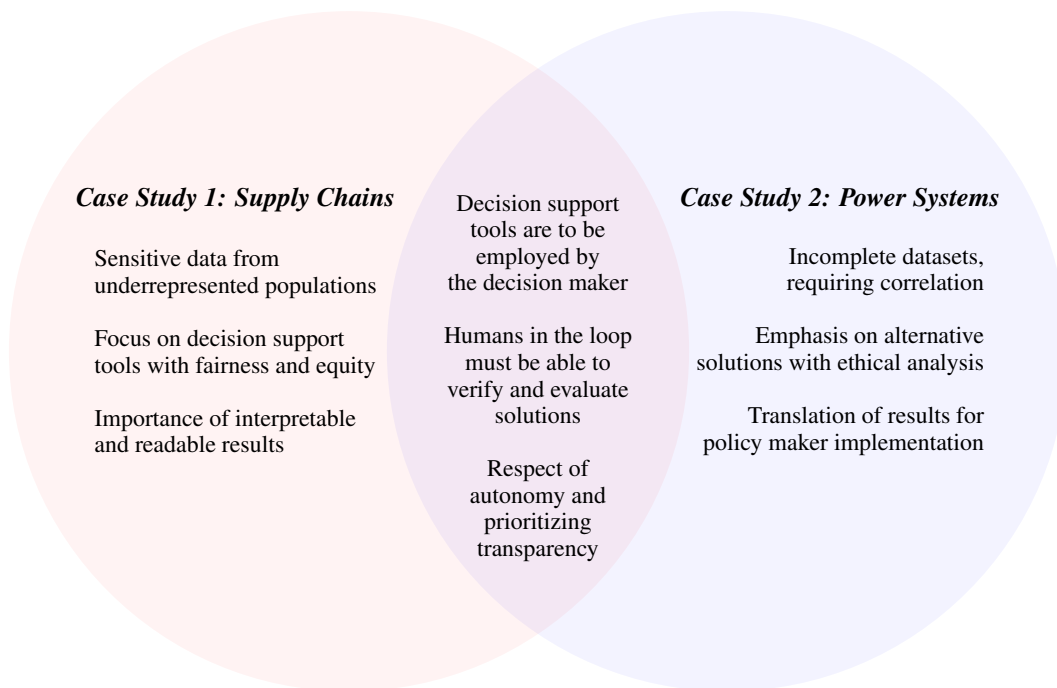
Case Study 1: Supply Chains

Sensitive data from underrepresented populations

Focus on decision support tools with fairness and equity

Importance of interpretable and readable results

Decision support tools are to be employed by the decision maker

Humans in the loop must be able to verify and evaluate solutions

Respect of autonomy and prioritizing transparency

Case Study 2: Power Systems

Incomplete datasets, requiring correlation

Emphasis on alternative solutions with ethical analysis

Translation of results for policy maker implementation